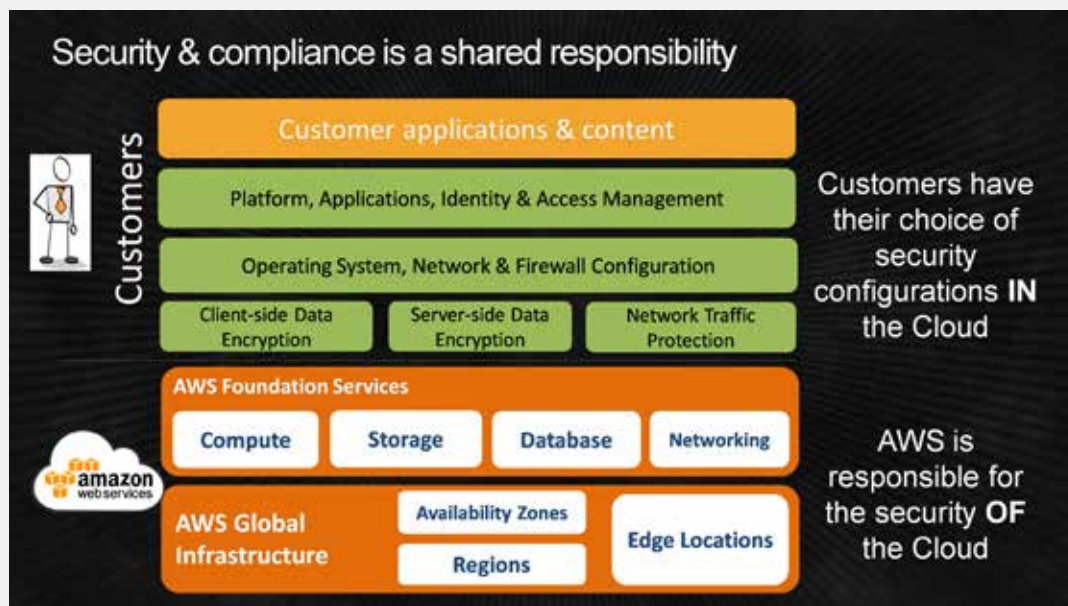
Security & compliance is a shared responsibility

Customers

Customer applications & content

Platform, Applications, Identity & Access Management

Operating System, Network & Firewall Configuration

Client-side Data Encryption

Server-side Data Encryption

Network Traffic Protection

Customers have their choice of security configurations **IN** the Cloud

AWS Foundation Services

Compute

Storage

Database

Networking

amazon web services

AWS Global Infrastructure

Availability Zones

Regions

Edge Locations

AWS is responsible for the security **OF** the Cloud